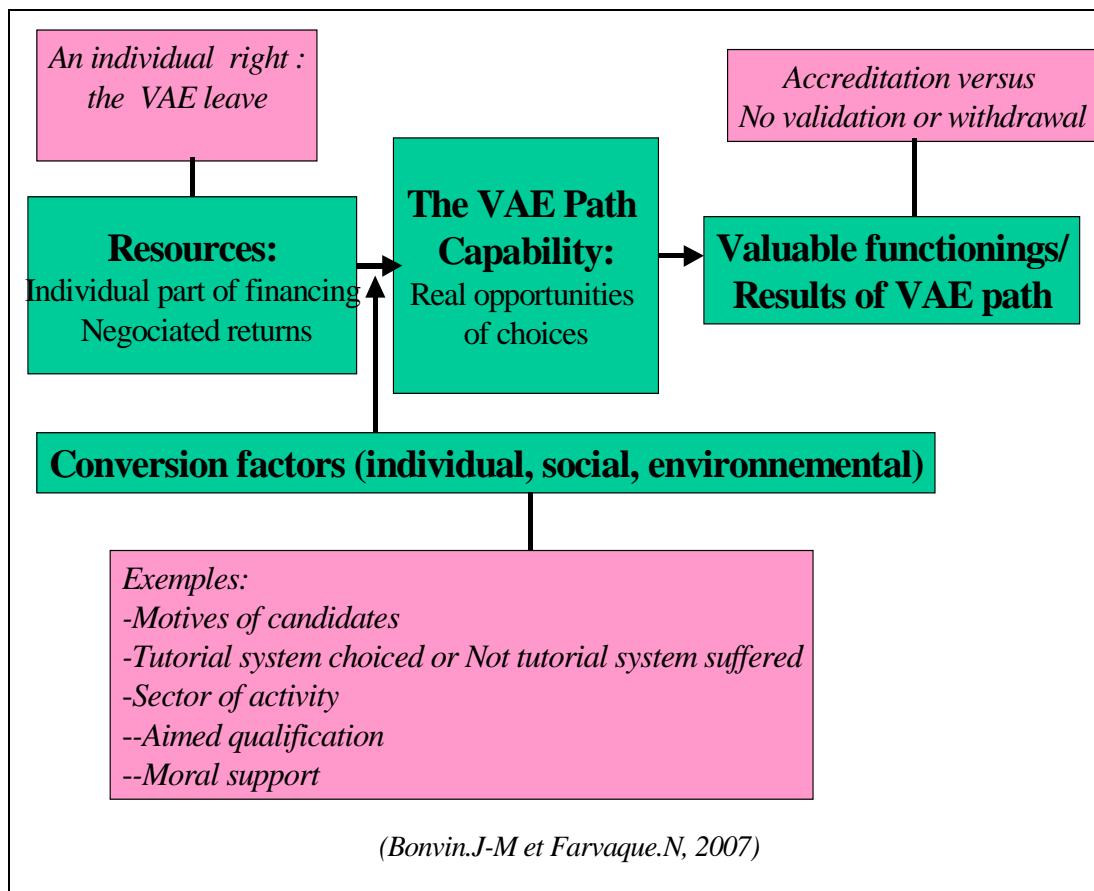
An individual right : the VAE leave

Accreditation versus
No validation or withdrawal

Resources:
Individual part of financing
Negociated returns

The VAE Path Capability:
Real opportunities of choices

Valuable functionings/ Results of VAE path

Conversion factors (individual, social, environnemental)

Exemples:
-Motives of candidates
-Tutorial system choiced or Not tutorial system suffered
-Sector of activity
--Aimed qualification
--Moral support

(Bonvin.J-M et Farvaque.N, 2007)